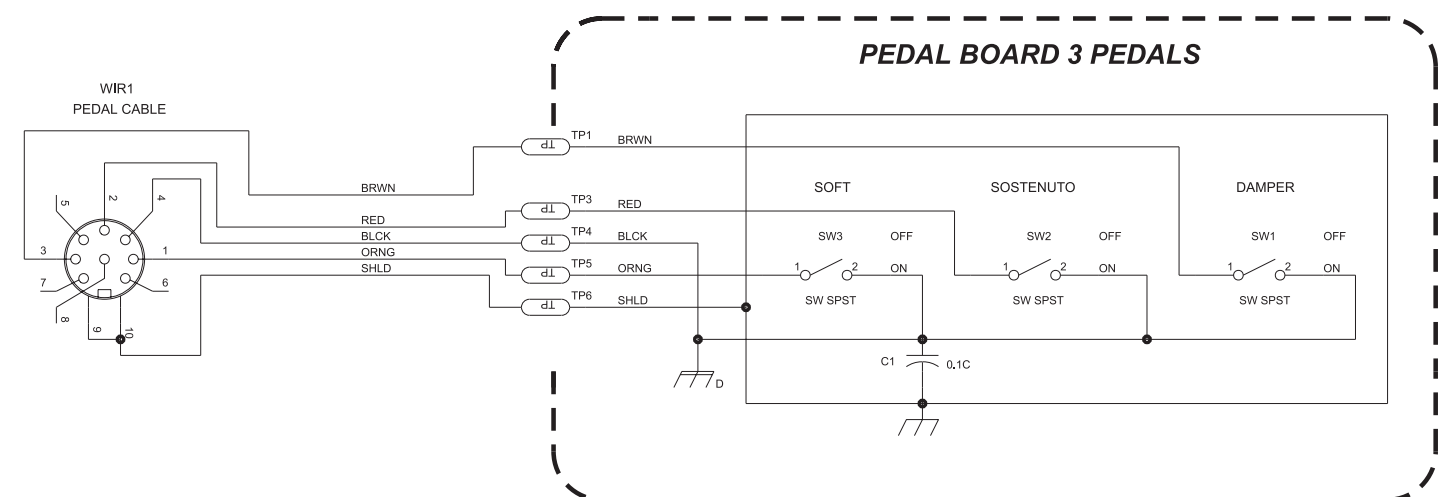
PEDAL BOARD 3 PEDALS

WIR1
PEDAL CABLE

5
2
4
3
1
7
6
8
9
10

TP
TP1
BRWN
BRWN

TP
TP3
RED
RED

TP
TP4
BLCK
BLCK

TP
TP5
ORNG
ORNG

TP
TP6
SHLD
SHLD

D

SOFT
SW3
OFF
1
2
ON
SW SPST

SOSTENUTO
SW2
OFF
1
2
ON
SW SPST

DAMPER
SW1
OFF
1
2
ON
SW SPST

C1
0.1C